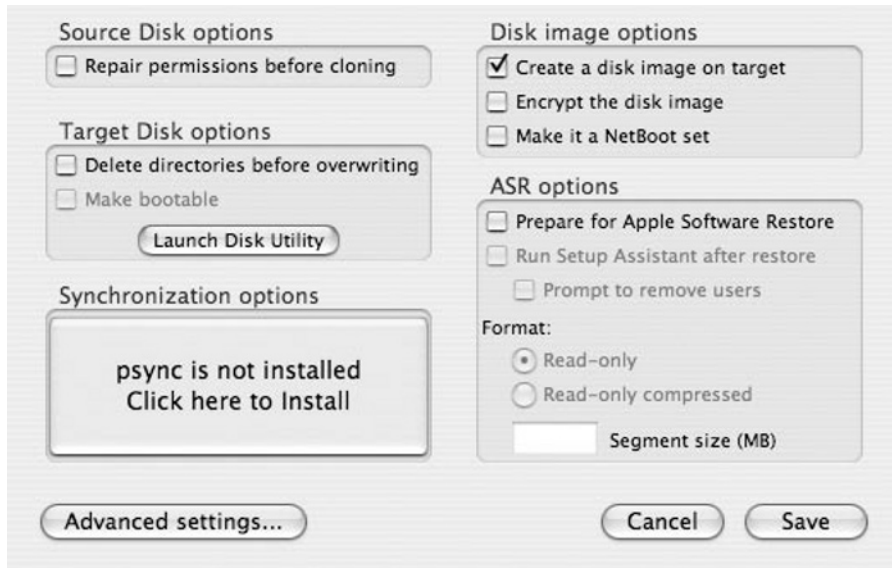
Source Disk options

Repair permissions before cloning

Target Disk options

Delete directories before overwriting

Make bootable

Launch Disk Utility

Synchronization options

psync is not installed
Click here to Install

Disk image options

Create a disk image on target

Encrypt the disk image

Make it a NetBoot set

ASR options

Prepare for Apple Software Restore

Run Setup Assistant after restore

Prompt to remove users

Format:

Read-only

Read-only compressed

Segment size (MB)

Advanced settings...

Cancel

Save